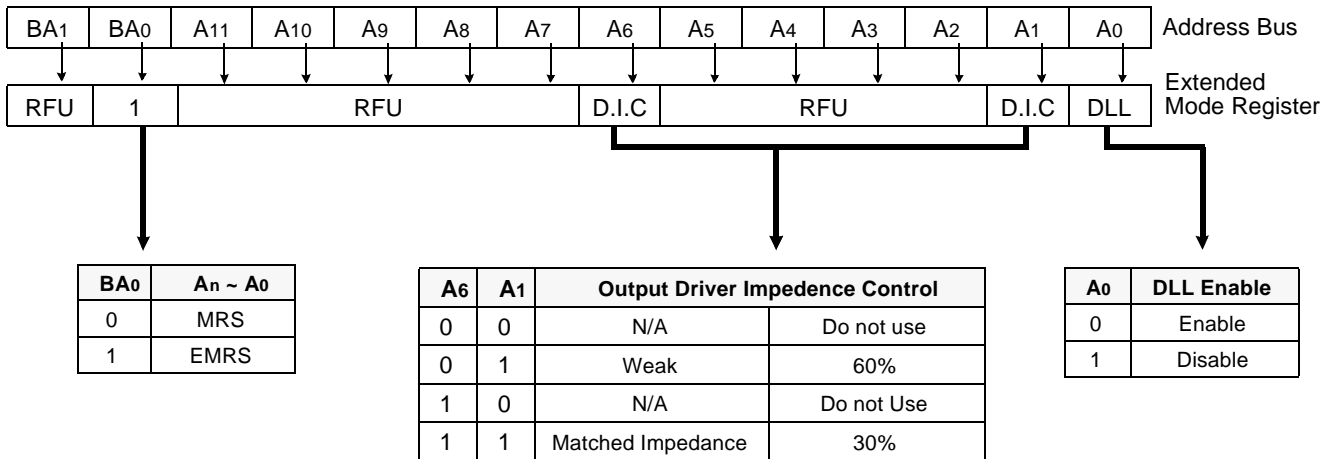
| BA1 | BA0 | A11 | A10 | A9 | A8 | A7 | A6 | A5 | A4 | A3 | A2 | A1 | A0 |
|---|---|---|---|---|---|---|---|---|---|---|---|---|---|

Address Bus

| RFU | 1 | RFU | D.I.C | RFU | D.I.C | DLL |
|---|---|---|---|---|---|---|

Extended Mode Register

| BA0 | An ~ A0 |
|---|---|
| 0 | MRS |
| 1 | EMRS |

| A6 | A1 | Output Driver Impedence Control | |
|---|---|---|---|
| 0 | 0 | N/A | Do not use |
| 0 | 1 | Weak | 60% |
| 1 | 0 | N/A | Do not Use |
| 1 | 1 | Matched Impedance | 30% |

| A0 | DLL Enable |
|---|---|
| 0 | Enable |
| 1 | Disable |